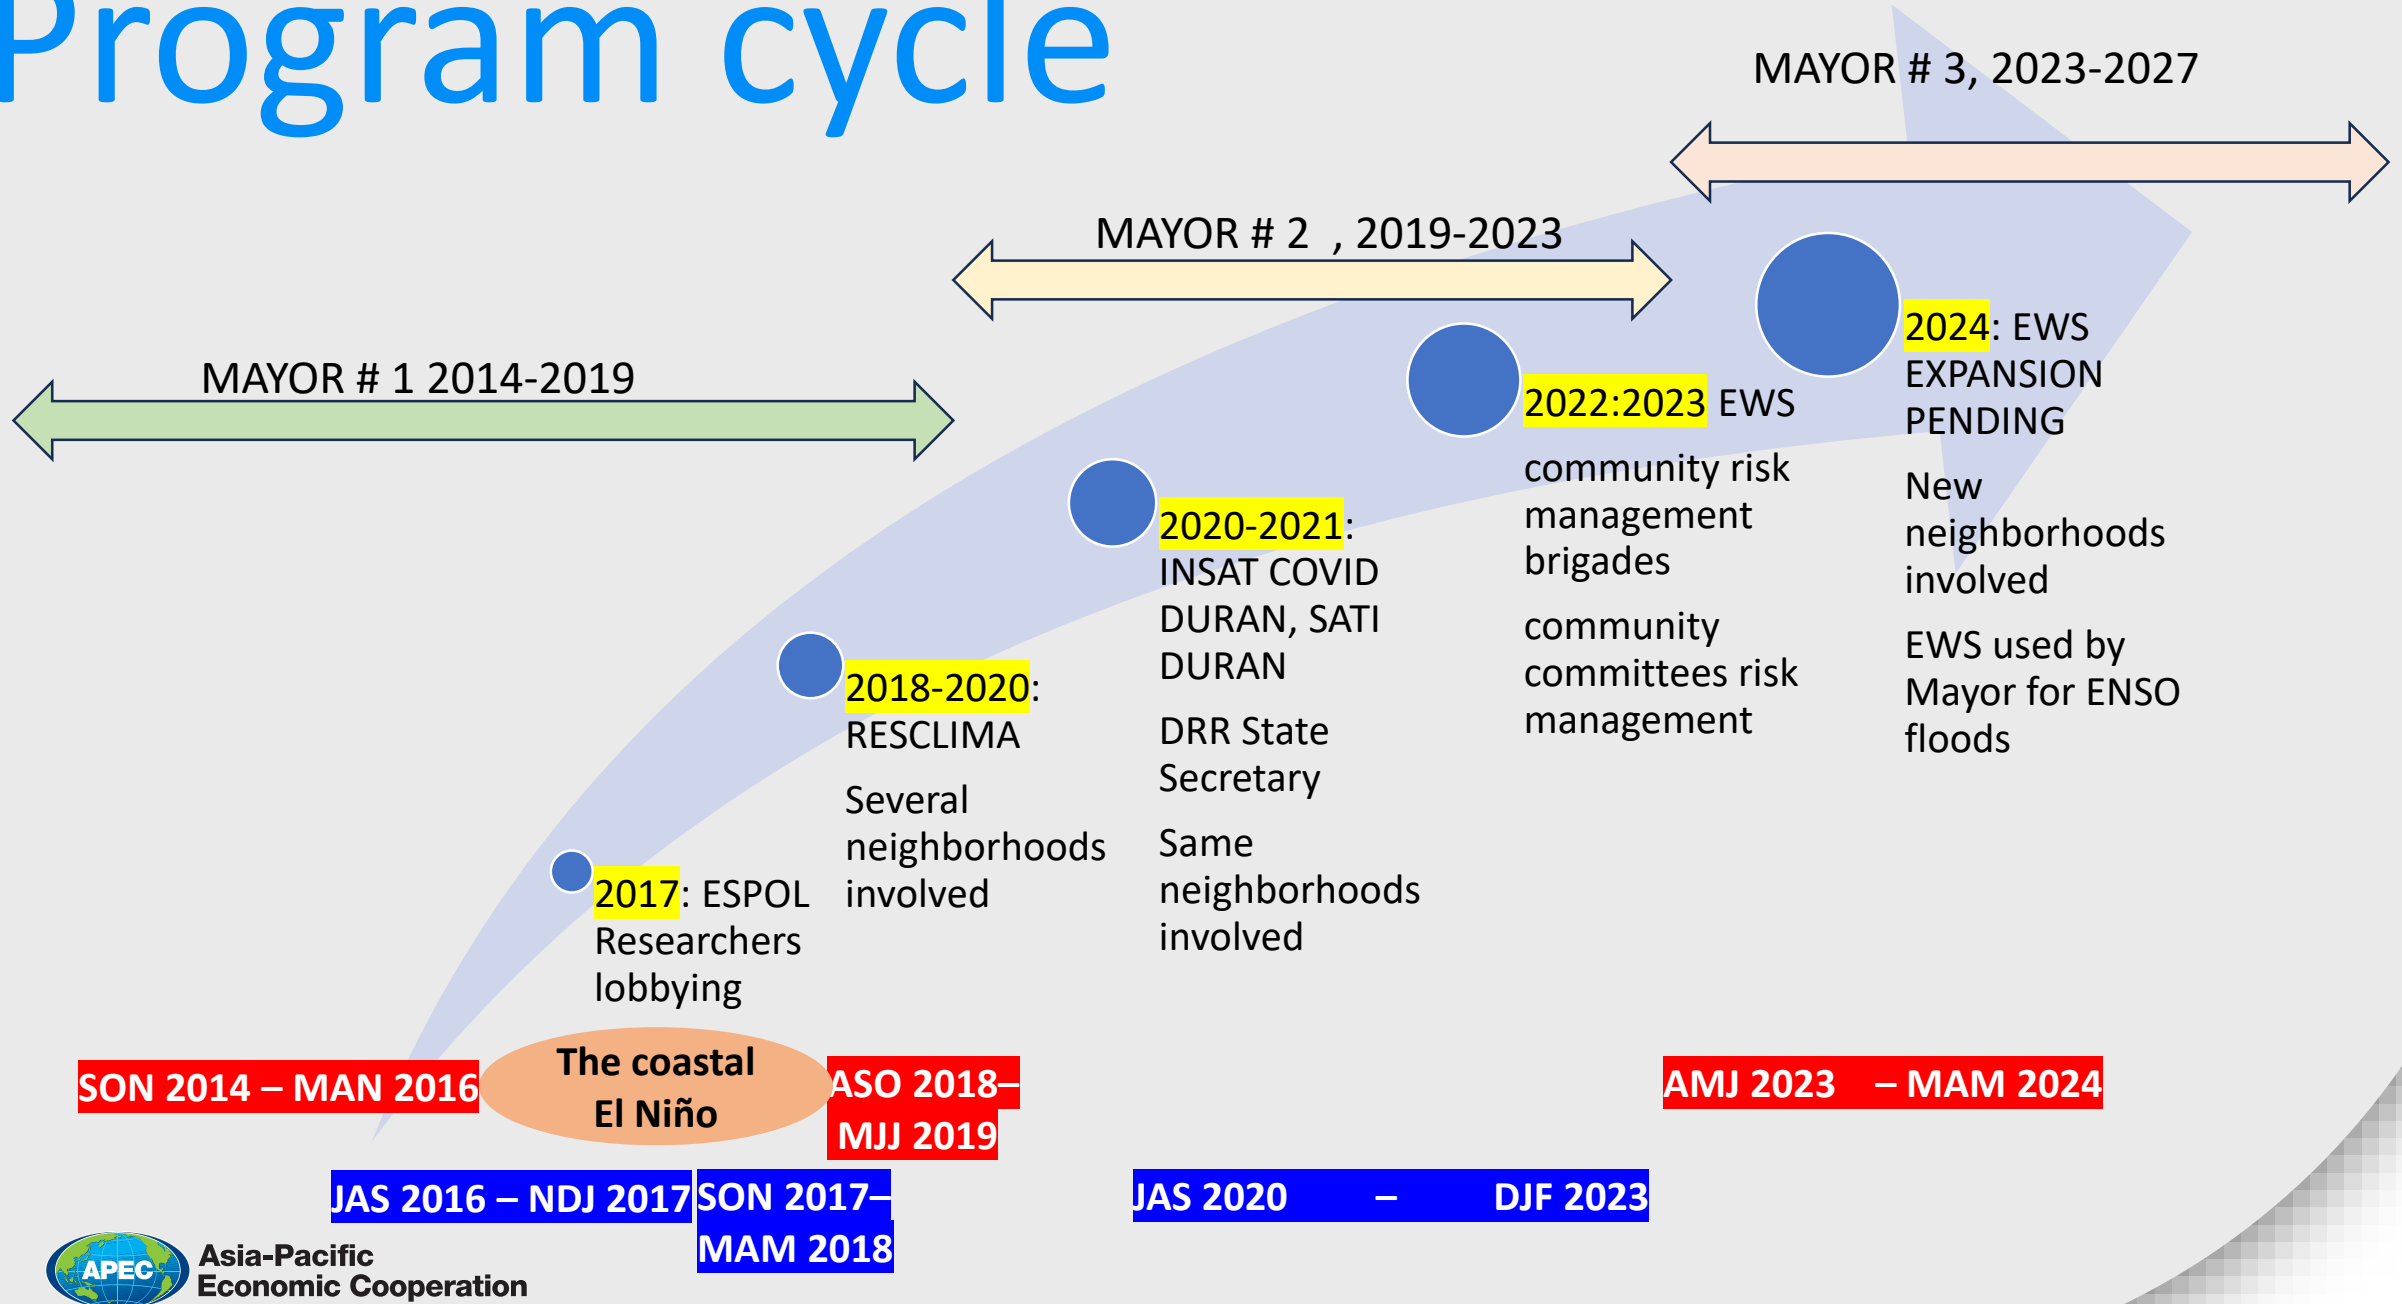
Program cycle

MAYOR # 3, 2023-2027

MAYOR # 2 , 2019-2023

MAYOR # 1 2014-2019

2024: EWS EXPANSION PENDING

New neighborhoods involved

EWS used by Mayor for ENSO floods

2022:2023 EWS

community risk management brigades

community committees risk management

2020-2021: INSAT COVID DURAN, SATI DURAN

DRR State Secretary

Same neighborhoods involved

2018-2020: RESCLIMA

Several neighborhoods involved

2017: ESPOL Researchers lobbying

SON 2014 – MAN 2016

The coastal El Niño

ASO 2018– MJJ 2019

AMJ 2023 – MAM 2024

JAS 2016 – NDJ 2017

SON 2017– MAM 2018

JAS 2020 – DJF 2023

APEC Asia-Pacific Economic Cooperation